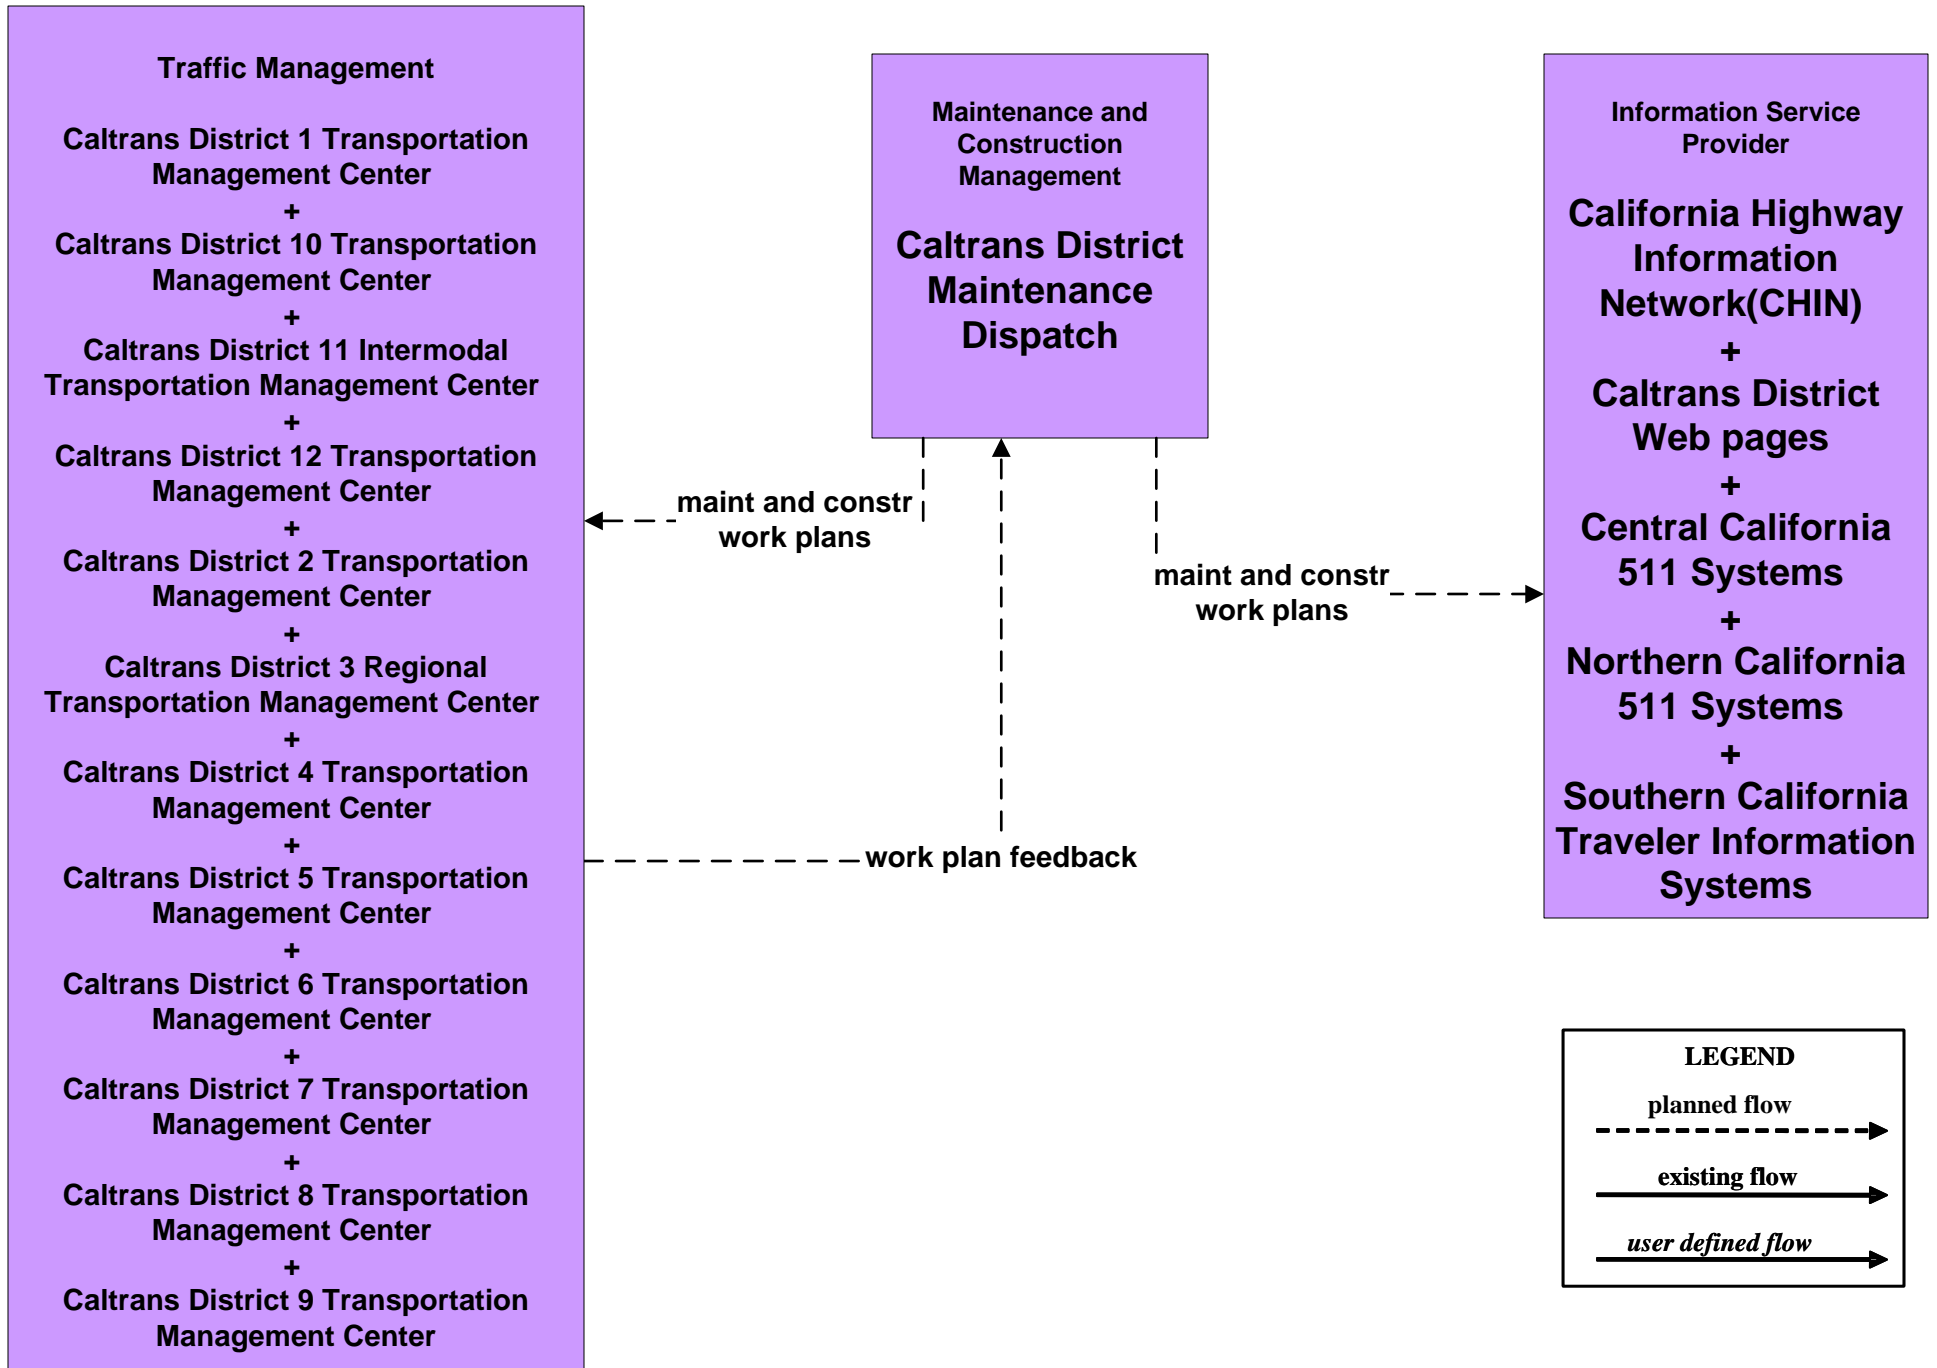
Traffic Management

Caltrans District 1 Transportation Management Center
+
Caltrans District 10 Transportation Management Center
+
Caltrans District 11 Intermodal Transportation Management Center
+
Caltrans District 12 Transportation Management Center
+
Caltrans District 2 Transportation Management Center
+
Caltrans District 3 Regional Transportation Management Center
+
Caltrans District 4 Transportation Management Center
+
Caltrans District 5 Transportation Management Center
+
Caltrans District 6 Transportation Management Center
+
Caltrans District 7 Transportation Management Center
+
Caltrans District 8 Transportation Management Center
+
Caltrans District 9 Transportation Management Center

Maintenance and Construction Management

Caltrans District Maintenance Dispatch

Information Service Provider

California Highway Information Network(CHIN)
+
Caltrans District Web pages
+
Central California 511 Systems
+
Northern California 511 Systems
+
Southern California Traveler Information Systems

maint and constr work plans

maint and constr work plans

work plan feedback

LEGEND
planned flow
existing flow
user defined flow